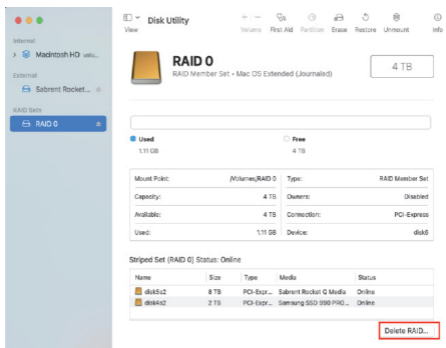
View

Disk Utility

Volume First Aid Partition Erase Restore Unmount Info

Internal

Macintosh HD volu...

External

Sabrent Rocket...

RAID Sets

RAID 0

RAID 0

RAID Member Set • Mac OS Extended (Journaled)

4 TB

Used

1.11 GB

Free

4 TB

| Mount Point: | /Volumes/RAID 0 | Type: | RAID Member Set |
|---|---|---|---|
| Capacity: | 4 TB | Owners: | Disabled |
| Available: | 4 TB | Connection: | PCI-Express |
| Used: | 1.11 GB | Device: | disk6 |

Striped Set (RAID 0) Status: Online

| Name | Size | Type | Media | Status |
|---|---|---|---|---|
| disk5s2 | 8 TB | PCI-Expr... | Sabrent Rocket Q Media | Online |
| disk4s2 | 2 TB | PCI-Expr... | Samsung SSD 990 PRO... | Online |

Delete RAID...